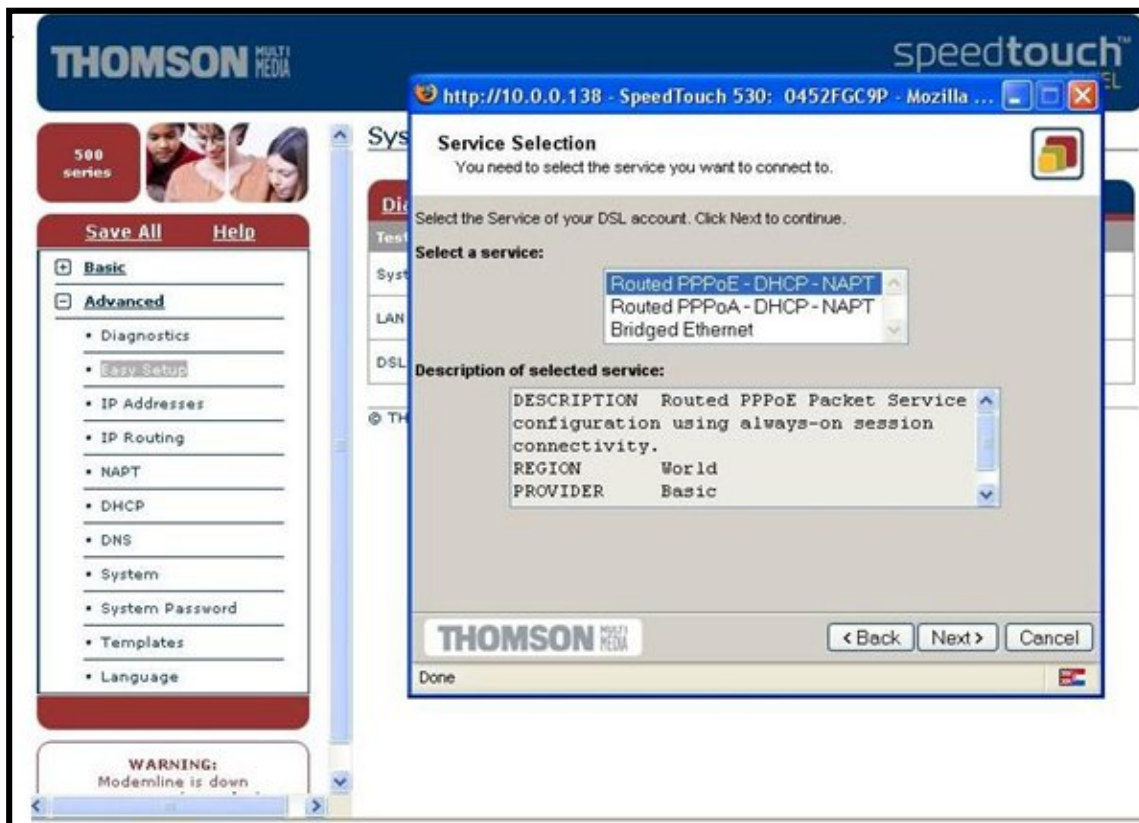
THOMSON MULTI MEDIA

speedtouch™

500 series

Save All Help

Basic

Advanced

• Diagnostics

• Easy Setup

• IP Addresses

• IP Routing

• NAPT

• DHCP

• DNS

• System

• System Password

• Templates

• Language

WARNING:
Modemline is down

Sys

Dia

Test

Syst

LAN

DSL

© TH

http://10.0.0.138 - SpeedTouch 530: 0452FGC9P - Mozilla ...

Service Selection
You need to select the service you want to connect to.

Select the Service of your DSL account. Click Next to continue.

Select a service:

Routed PPPoE - DHCP - NAPT
Routed PPPoA - DHCP - NAPT
Bridged Ethernet

Description of selected service:

DESCRIPTION Routed PPPoE Packet Service configuration using always-on session connectivity.
REGION World
PROVIDER Basic

THOMSON MULTI MEDIA

<Back Next> Cancel

Done